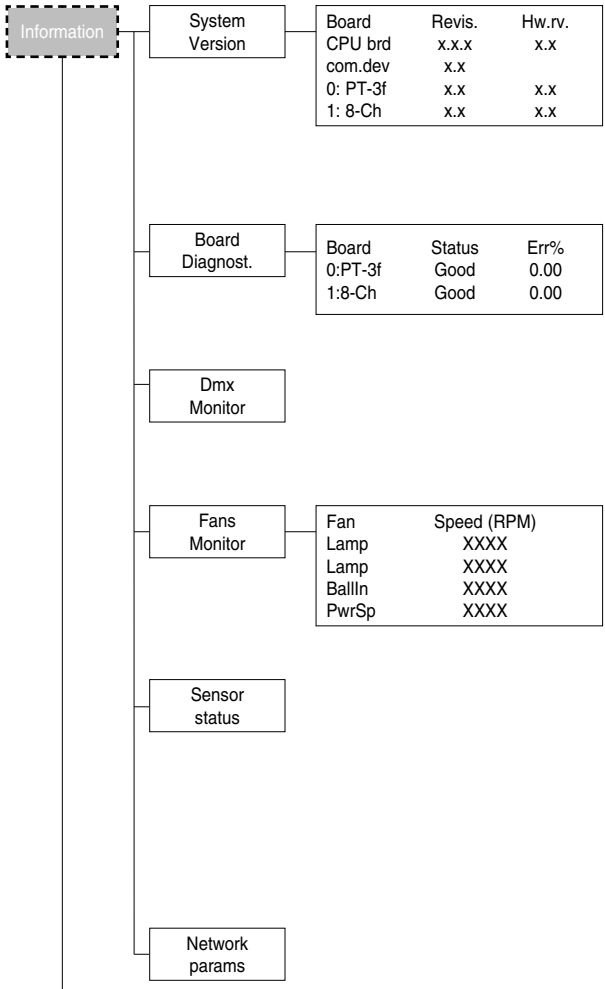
Information

System Version

| Board | Revis. | Hw.rv. |
|---|---|---|
| CPU brd | x.x.x | x.x |
| com.dev | x.x | |
| 0: PT-3f | x.x | x.x |
| 1: 8-Ch | x.x | x.x |

Board Diagnost.

| Board | Status | Err% |
|---|---|---|
| 0:PT-3f | Good | 0.00 |
| 1:8-Ch | Good | 0.00 |

Dmx Monitor

Fans Monitor

| Fan | Speed (RPM) |
|---|---|
| Lamp | XXXX |
| Lamp | XXXX |
| BallIn | XXXX |
| PwrSp | XXXX |

Sensor status

Network params